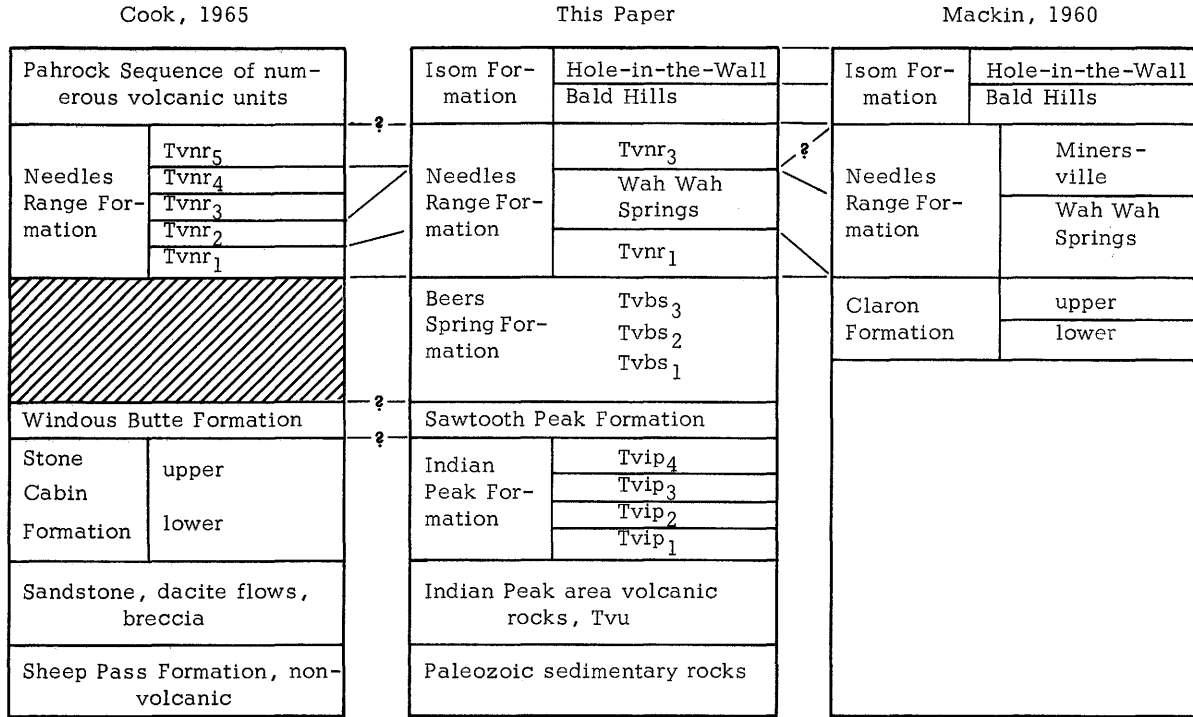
Cook, 1965

| Pahrock Sequence of numerous volcanic units | |
|---|---|
| Needles Range Formation | $Tvnr_5$ |
| | $Tvnr_4$ |
| | $Tvnr_3$ |
| | $Tvnr_2$ |
| | $Tvnr_1$ |
| | |
| Windous Butte Formation | |
| Stone Cabin Formation | upper |
| | lower |
| Sandstone, dacite flows, breccia | |
| Sheep Pass Formation, nonvolcanic | |

?

?

?

This Paper

| Isom Formation | Hole-in-the-Wall |
|---|---|
| | Bald Hills |
| Needles Range Formation | $Tvnr_3$ |
| | Wah Wah Springs |
| | $Tvnr_1$ |
| Beers Spring Formation | $Tvbs_3$ $Tvbs_2$ $Tvbs_1$ |
| Sawtooth Peak Formation | |
| Indian Peak Formation | $Tvip_4$ |
| | $Tvip_3$ |
| | $Tvip_2$ |
| | $Tvip_1$ |
| Indian Peak area volcanic rocks, Tvu | |
| Paleozoic sedimentary rocks | |

?

Mackin, 1960

| Isom Formation | Hole-in-the-Wall |
|---|---|
| | Bald Hills |
| Needles Range Formation | Minersville |
| | Wah Wah Springs |
| Claron Formation | upper |
| | lower |